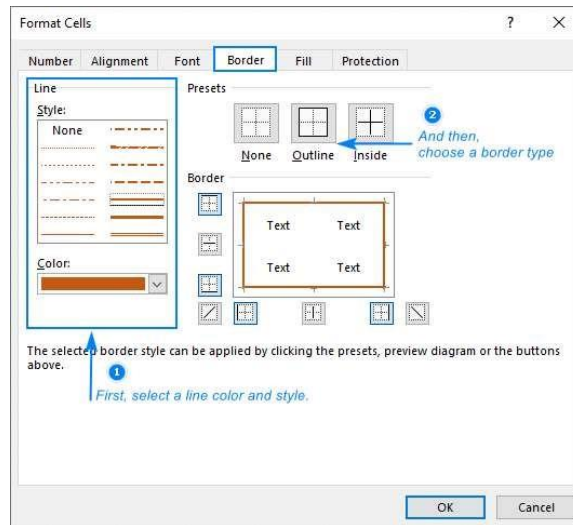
Format Cells

? ×

Number Alignment Font Border Fill Protection

Line

Style:

None

Color:

Presets

None Outline Inside

2

And then, choose a border type

Border

Text Text

Text Text

The selected border style can be applied by clicking the presets, preview diagram or the buttons above.

1

First, select a line color and style.

OK Cancel